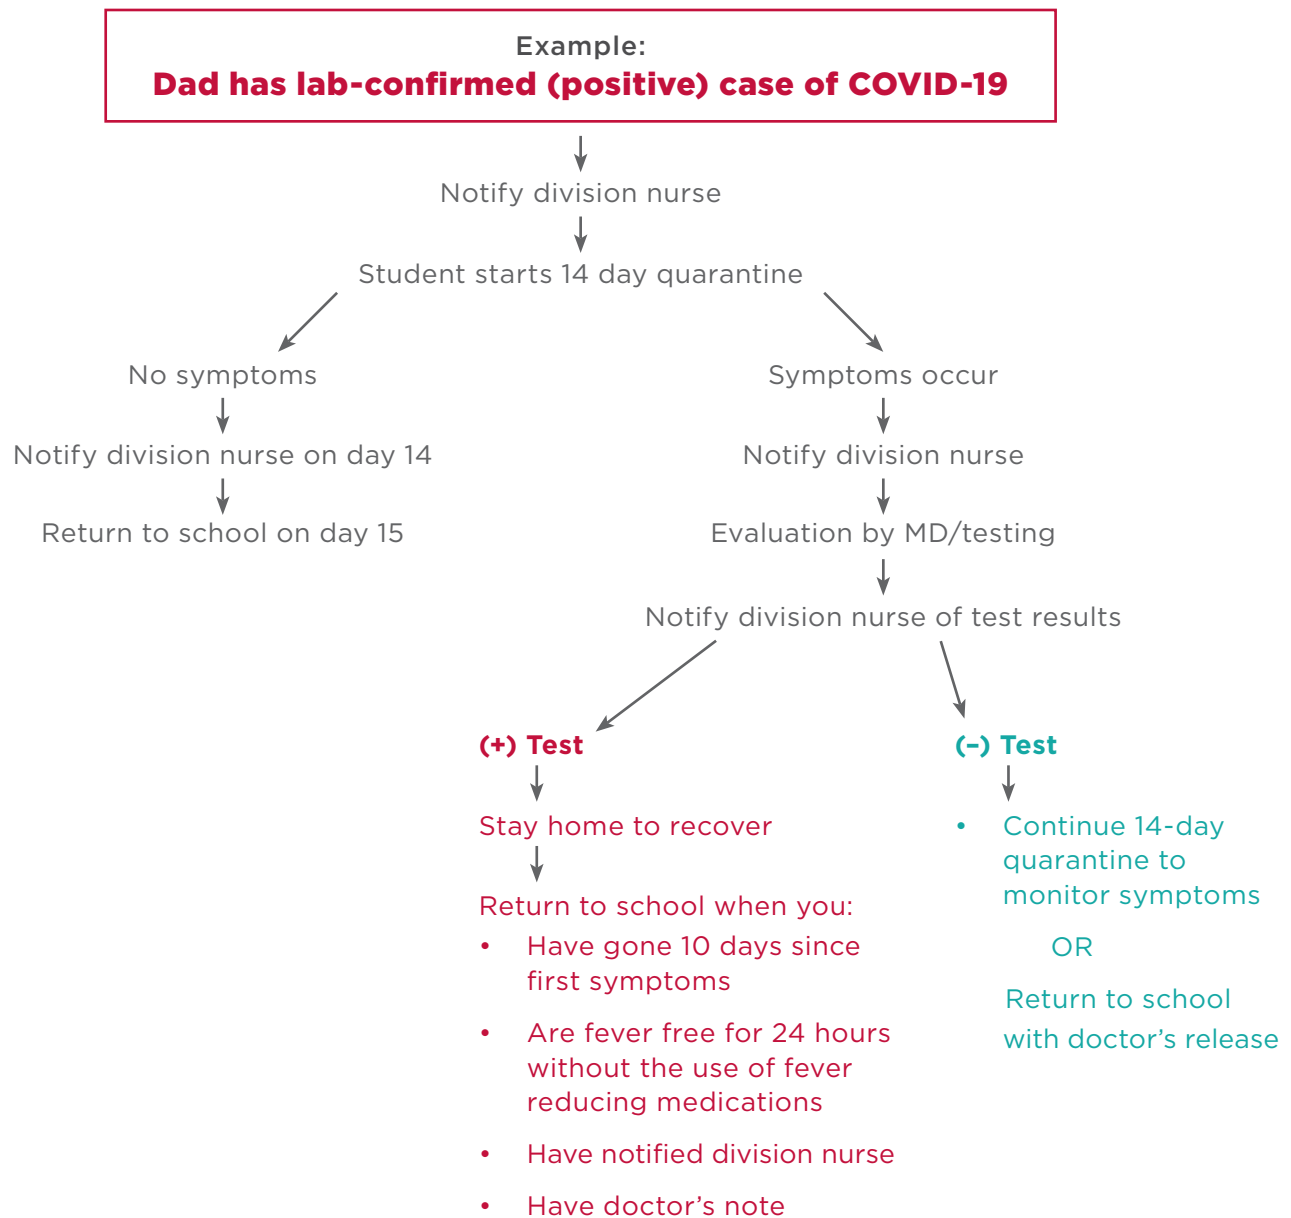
Example:
Dad has lab-confirmed (positive) case of COVID-19

Notify division nurse

Student starts 14 day quarantine

No symptoms

Notify division nurse on day 14

Return to school on day 15

Symptoms occur

Notify division nurse

Evaluation by MD/testing

Notify division nurse of test results

(+) Test

Stay home to recover

Return to school when you:

- Have gone 10 days since first symptoms
- Are fever free for 24 hours without the use of fever reducing medications
- Have notified division nurse
- Have doctor's note

(–) Test

- Continue 14-day quarantine to monitor symptoms

OR

Return to school with doctor's release